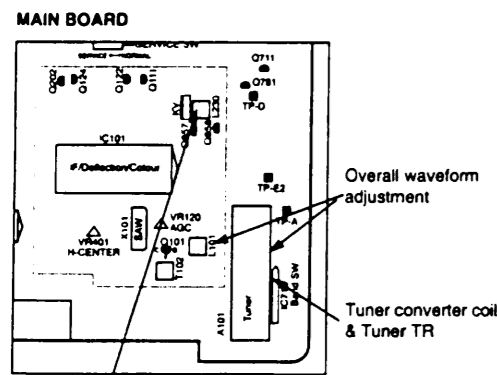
MAIN BOARD

SERVICE SW

SERVICE ↔ NORMAL

Q711

Q781

TP-O

Q202

Q124

Q122

Q111

L230

IC101

IF/Deflection/Colour

TP-E2

Overall waveform adjustment

TP-A

VR120 AGC

X101

SAW

VR401 H-CENTER

Q101

L101

T102

Tuner

IC1

Band SW

A101

Tuner converter coil & Tuner TR